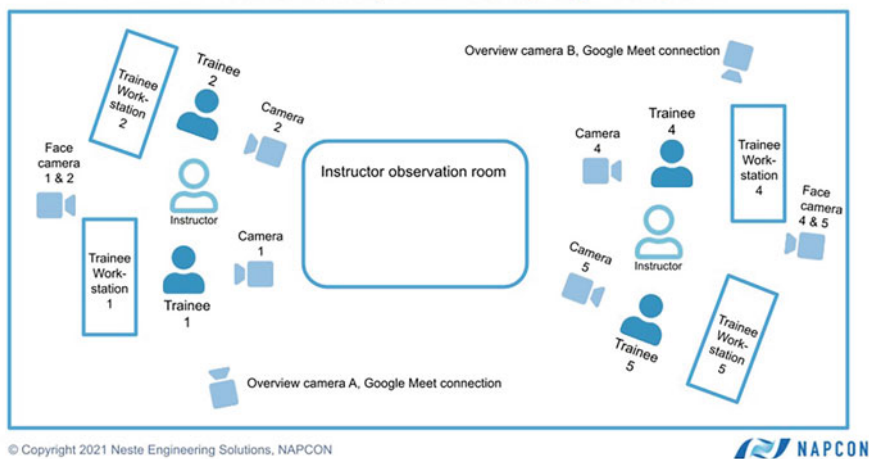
Trainee Workstation 2

Trainee 2

Camera 2

Face camera 1 & 2

Instructor

Trainee Workstation 1

Camera 1

Trainee 1

Instructor observation room

Overview camera B, Google Meet connection

Camera 4

Trainee 4

Trainee Workstation 4

Face camera 4 & 5

Instructor

Camera 5

Trainee 5

Trainee Workstation 5

Overview camera A, Google Meet connection

© Copyright 2021 Neste Engineering Solutions, NAPCON

NAPCON